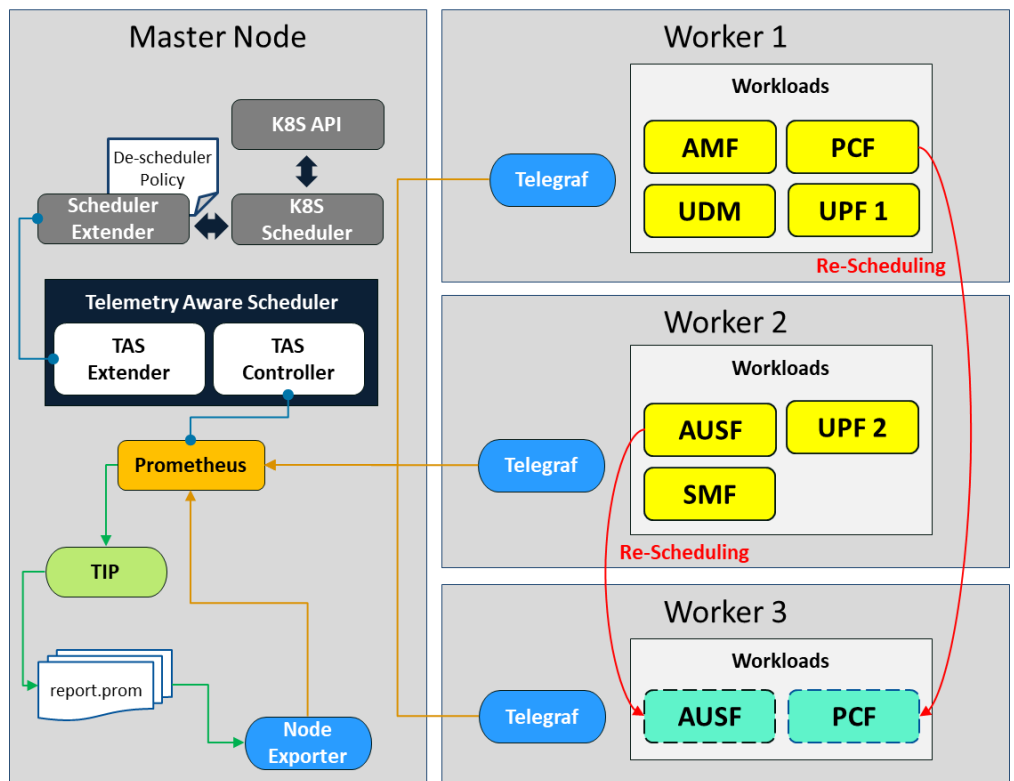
Master Node

K8S API

De-scheduler Policy

Scheduler Extender

K8S Scheduler

Telemetry Aware Scheduler

TAS Extender

TAS Controller

Prometheus

TIP

report.prom

Node Exporter

Worker 1

Workloads

Telegraf

AMF

PCF

UDM

UPF 1

Re-Scheduling

Worker 2

Workloads

Telegraf

AUSF

UPF 2

SMF

Re-Scheduling

Worker 3

Workloads

Telegraf

AUSF

PCF